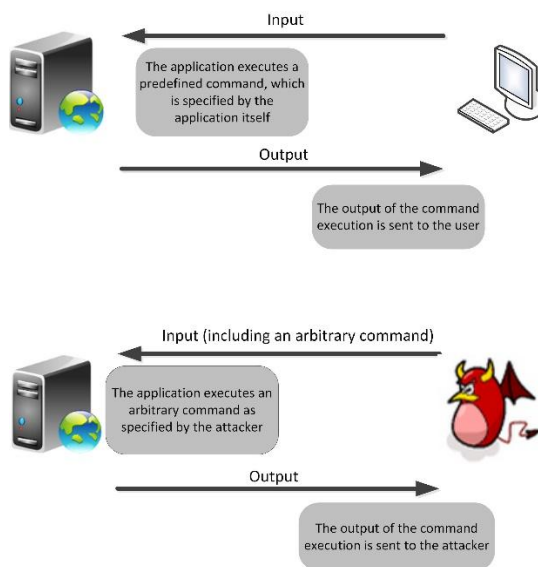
Input

The application executes a predefined command, which is specified by the application itself

Output

The output of the command execution is sent to the user

Input (including an arbitrary command)

The application executes an arbitrary command as specified by the attacker

Output

The output of the command execution is sent to the attacker